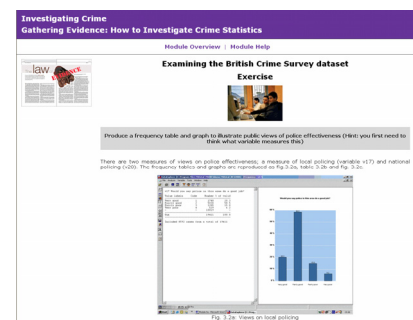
Investigating Crime
Gathering Evidence: How to Investigate Crime Statistics

Module Overview | Module Help

law EVIDENCE

Examining the British Crime Survey dataset
Exercise

Produce a frequency table and graph to illustrate public views of police effectiveness (Hint: you first need to think what variable measures this)

There are two measures of views on police effectiveness; a measure of local policing (variable v17) and national policing (v20). The frequency tables and graphs are reproduced as fig.3.2a, table 3.2b and fig. 3.2c

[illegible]

Fig. 3.2a: Views on local policing